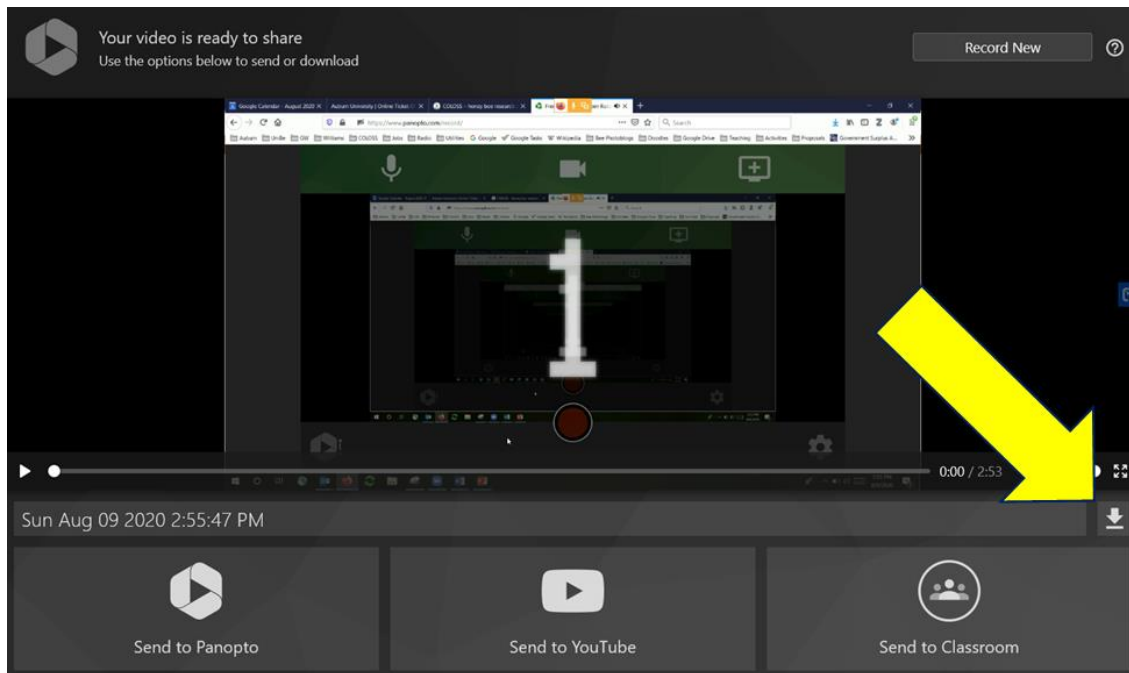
Your video is ready to share
Use the options below to send or download

Record New

Google Calendar - August 2020 | Auburn University | Online Ticket | COLOSS - honey bee research

https://www.panopto.com/record/

Auburn | UniBe | GW | Williams | COLOSS | Jobs | Radio | UAV/ws | Google | Google Tasks | Wikipedia | Bee Photoblogs | Doodles | Google Drive | Teaching | Activities | Proposals | Government Surplus A...

1

0:00 / 2:53

Sun Aug 09 2020 2:55:47 PM

Send to Panopto

Send to YouTube

Send to Classroom